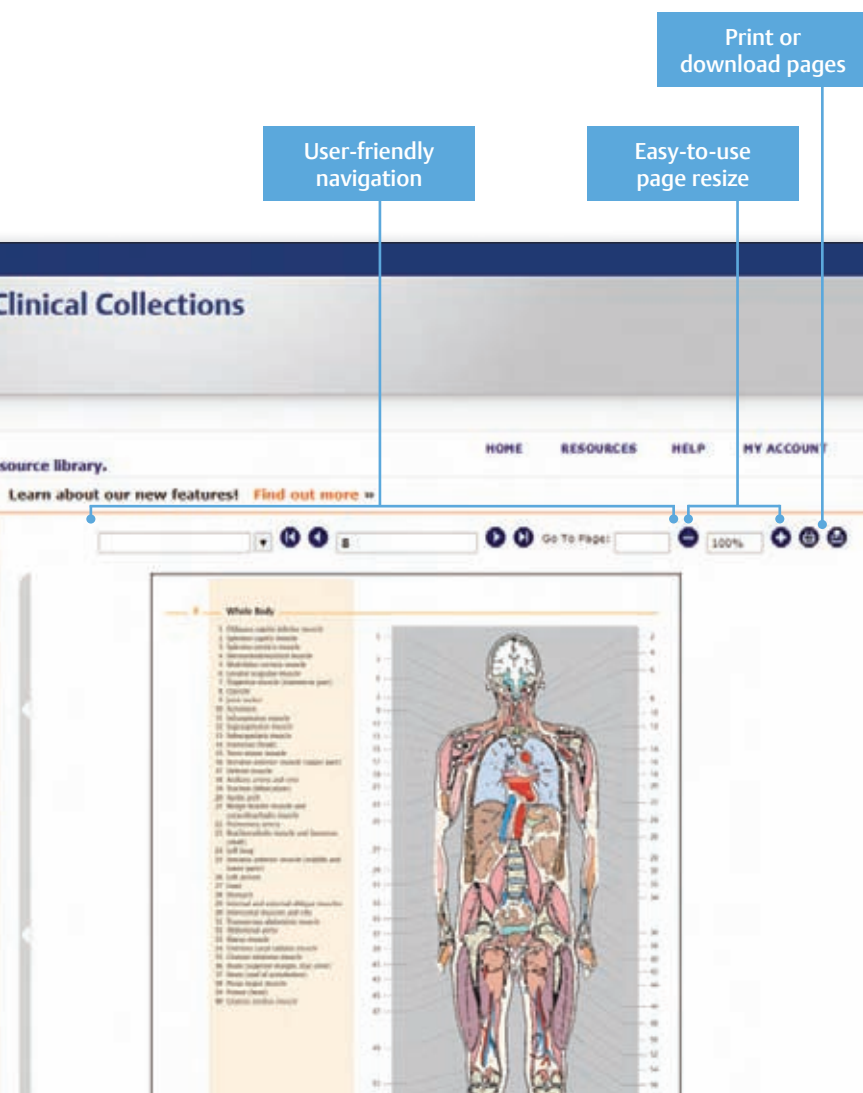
Print or download pages

User-friendly navigation

Easy-to-use page resize

Clinical Collections

source library.

HOME RESOURCES HELP MY ACCOUNT

Learn about our new features! Find out more »

8

Go To Page:

100%

Whole Body

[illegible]